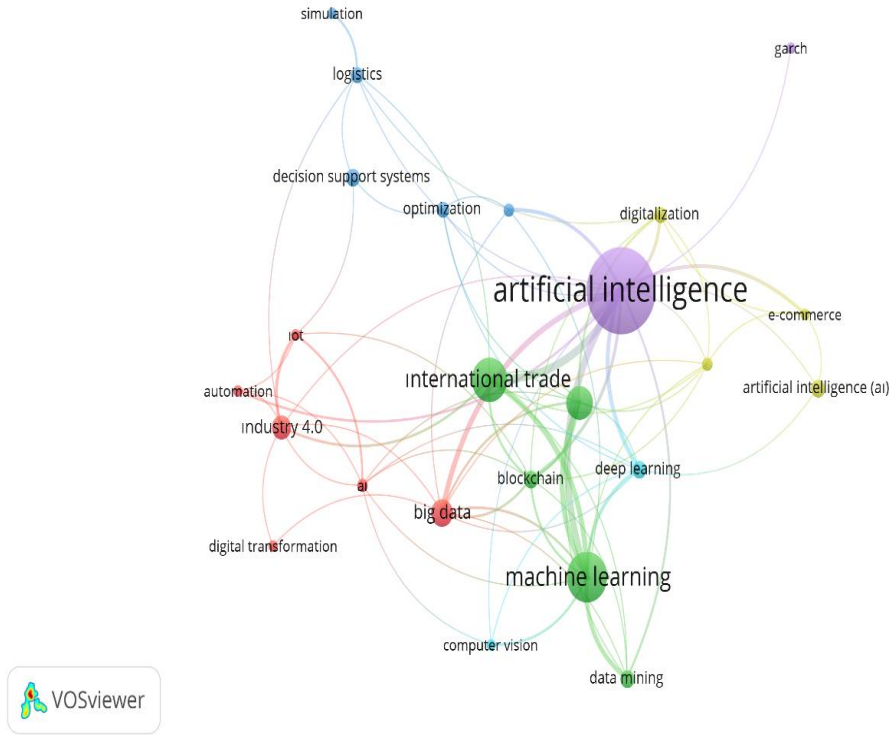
simulation

garch

logistics

decision support systems

optimization

digitalization

artificial intelligence

e-commerce

iot

international trade

automation

artificial intelligence (ai)

industry 4.0

deep learning

blockchain

ai

big data

digital transformation

machine learning

computer vision

data mining

VOSviewer